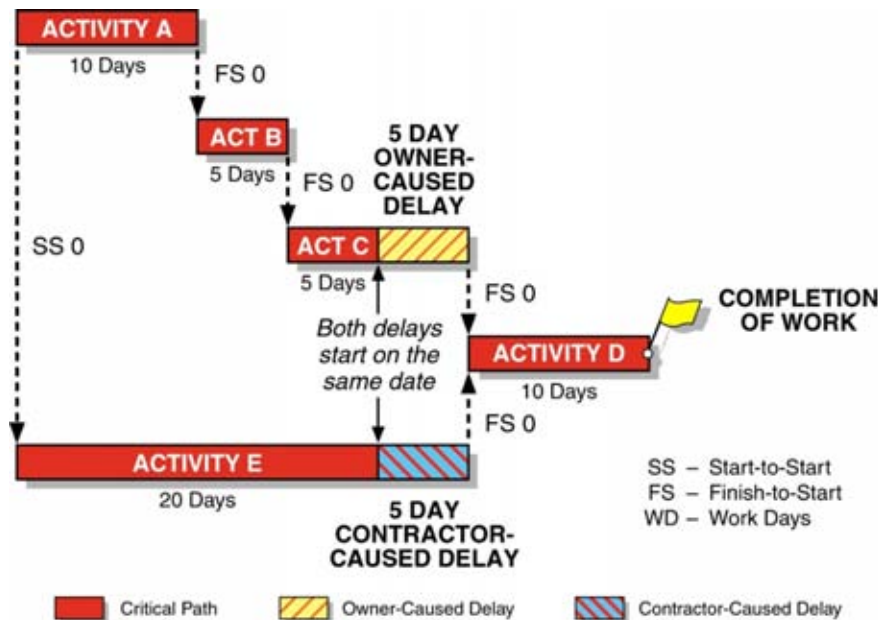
ACTIVITY A
10 Days
FS 0
ACT B
5 Days
FS 0
5 DAY OWNER-CAUSED DELAY
SS 0
ACT C
5 Days
FS 0
COMPLETION OF WORK
Both delays start on the same date
ACTIVITY D
10 Days
FS 0
ACTIVITY E
20 Days
SS – Start-to-Start
FS – Finish-to-Start
WD – Work Days
5 DAY CONTRACTOR-CAUSED DELAY
Critical Path
Owner-Caused Delay
Contractor-Caused Delay